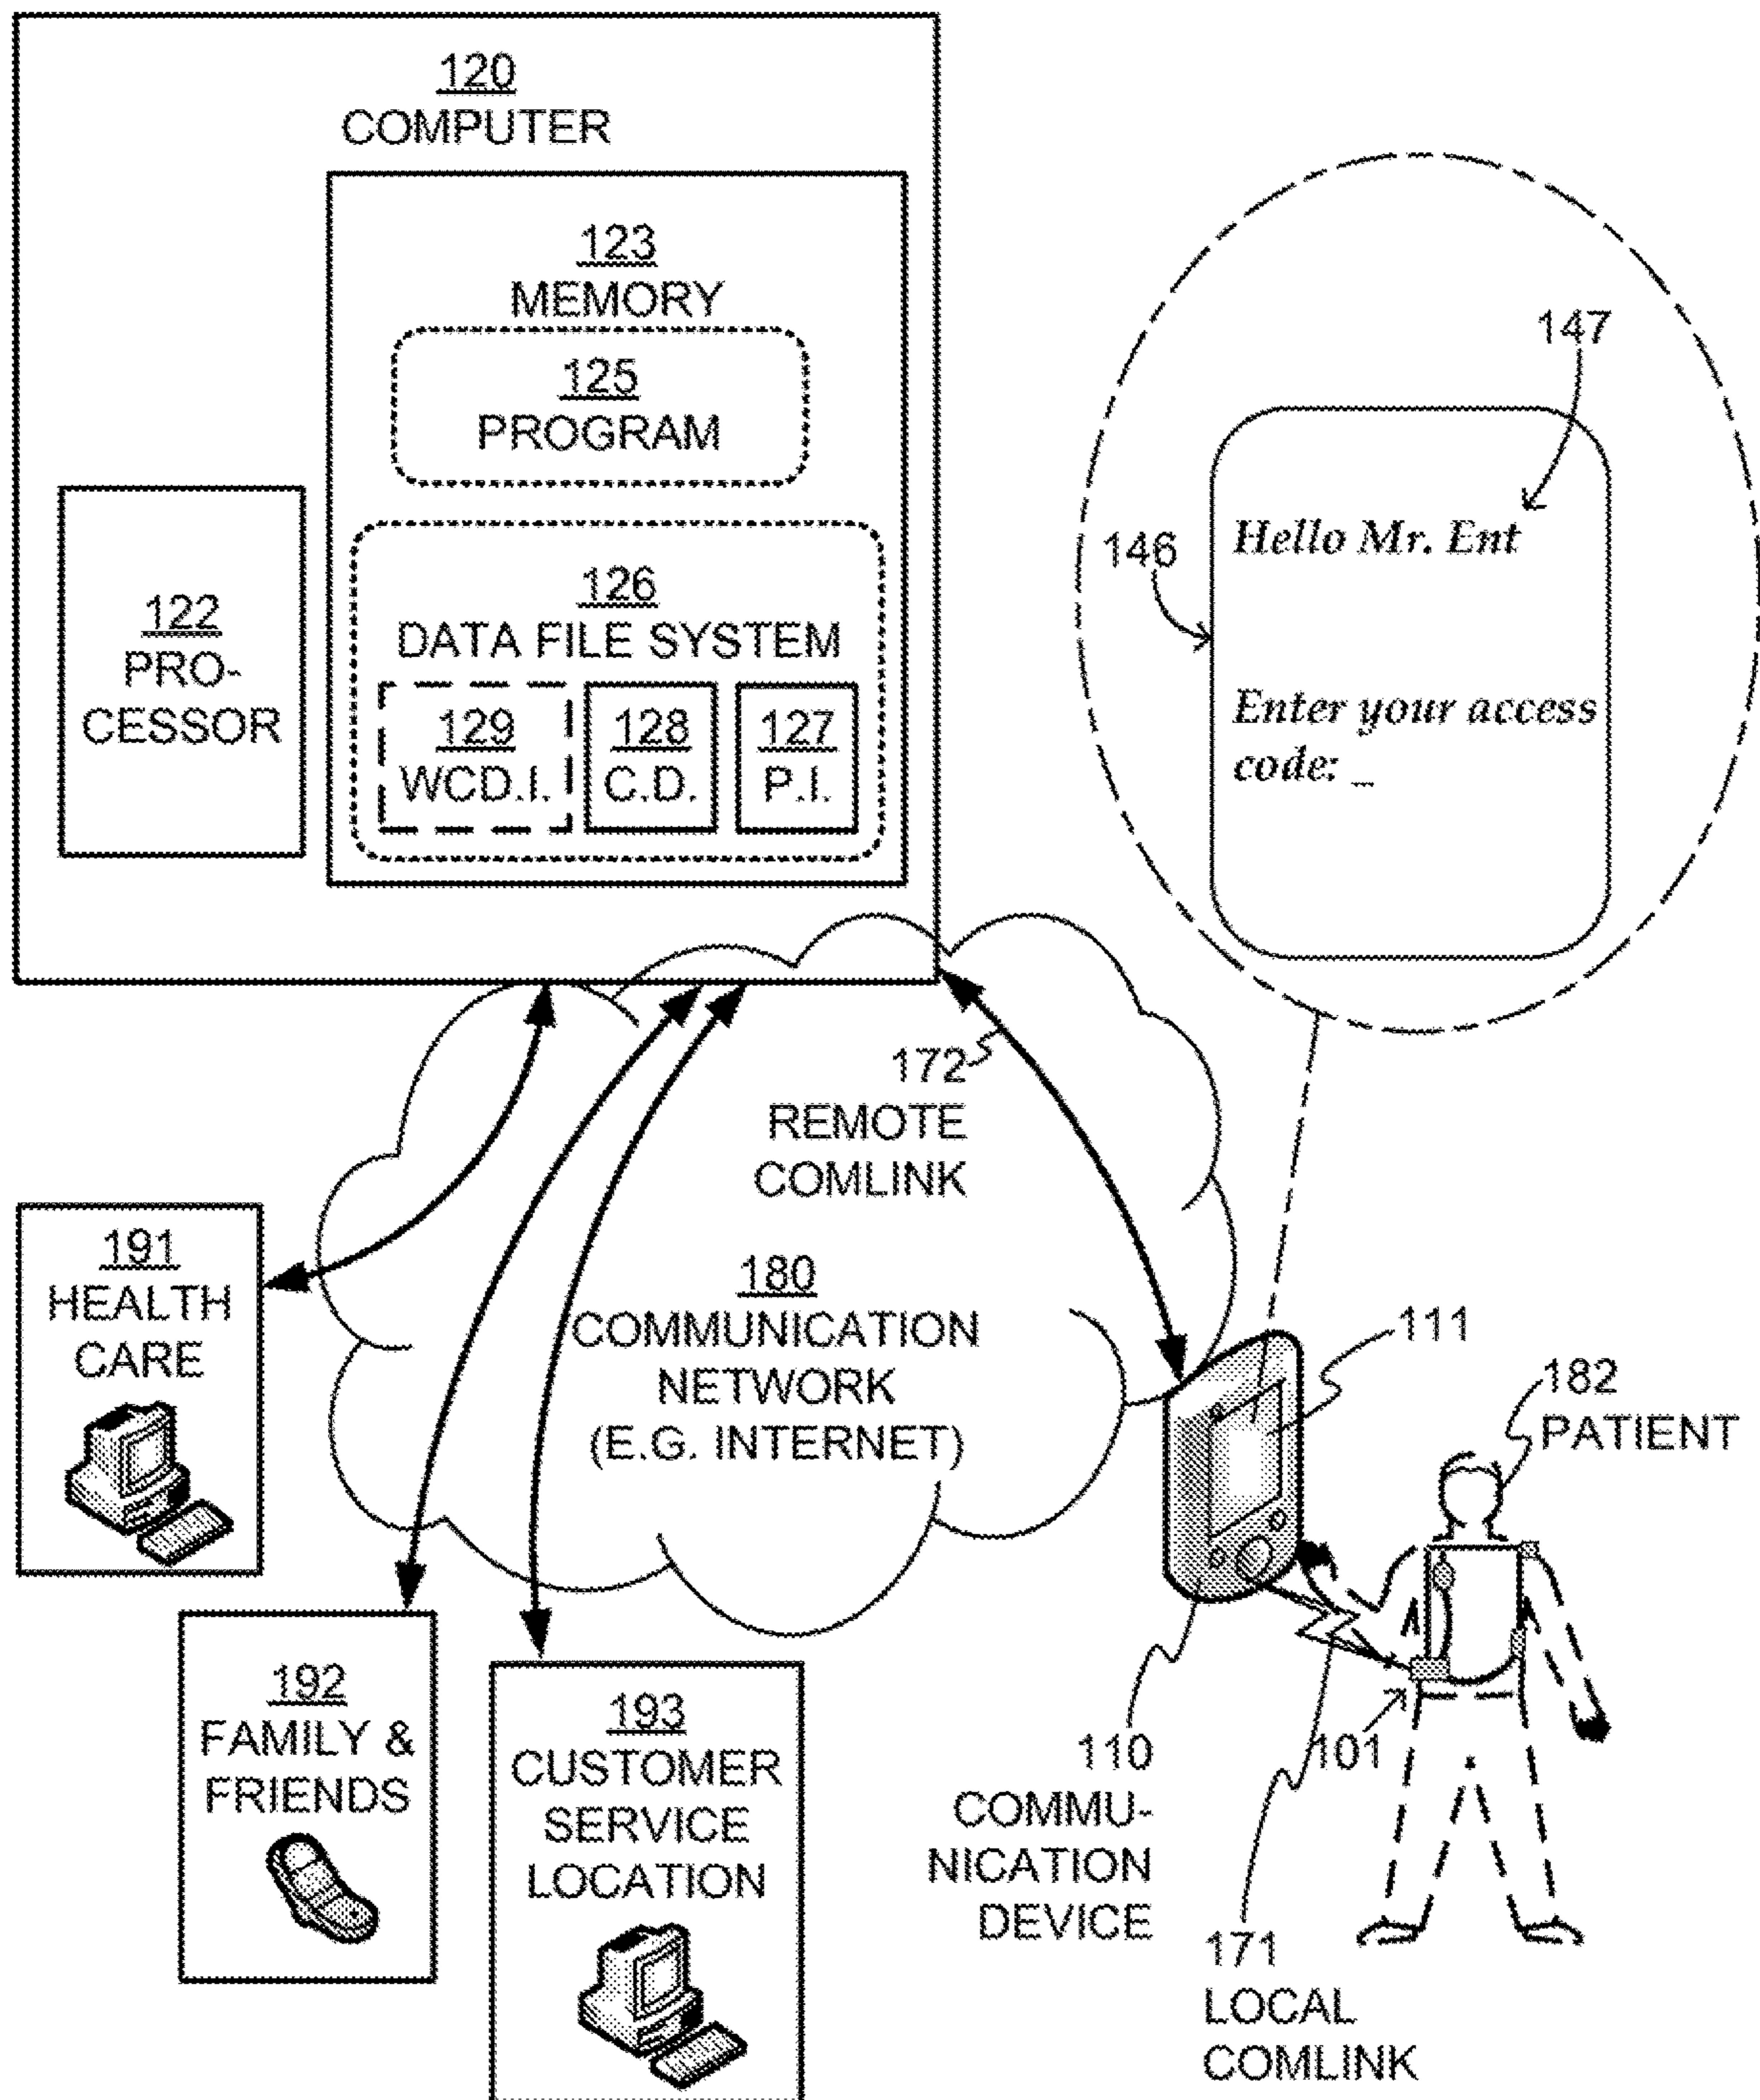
120
COMPUTER

123
MEMORY

125
PROGRAM

122
PRO-
CESSOR

126
DATA FILE SYSTEM

129
WCD.I.

128
C.D.

127
P.I.

147

146

Hello Mr. Ent

Enter your access code: _

172
REMOTE
COMLINK

180
COMMUNICATION
NETWORK
(E.G. INTERNET)

191
HEALTH
CARE

192
FAMILY &
FRIENDS

193
CUSTOMER
SERVICE
LOCATION

111

182
PATIENT

110
COMMU-
NICATION
DEVICE

101

171
LOCAL
COMLINK